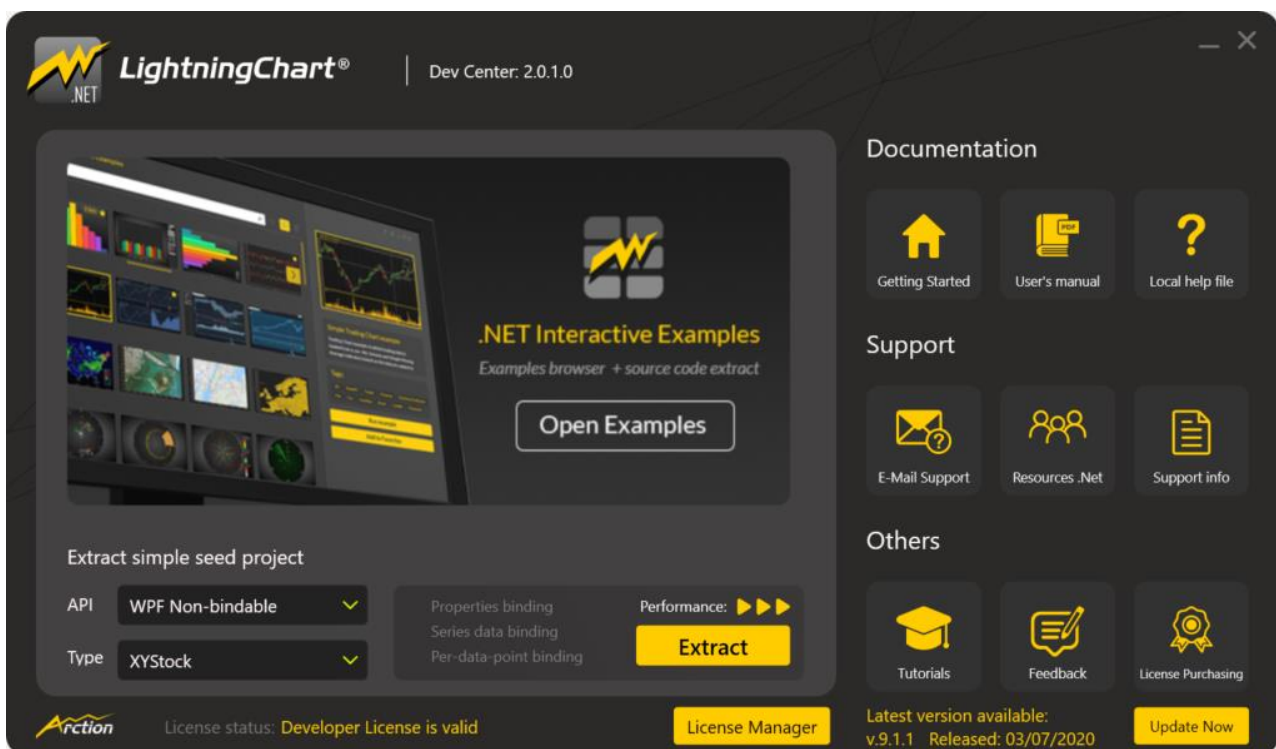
.NET LightningChart®

Dev Center: 2.0.1.0

.NET Interactive Examples

Examples browser + source code extract

Open Examples

Extract simple seed project

API WPF Non-bindable

Type XYStock

Properties binding
Series data binding
Per-data-point binding

Performance:

Extract

Documentation

Getting Started

User's manual

Local help file

Support

E-Mail Support

Resources .Net

Support info

Others

Tutorials

Feedback

License Purchasing

Arction

License status: Developer License is valid

License Manager

Latest version available:
v.9.1.1 Released: 03/07/2020

Update Now